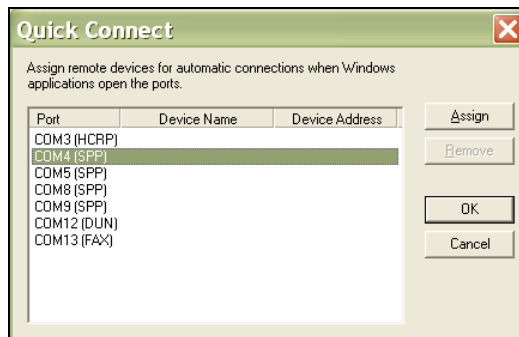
Quick Connect

Assign remote devices for automatic connections when Windows applications open the ports.

| Port | Device Name | Device Address |
|---|---|---|
| COM3 (HCRP) | | |
| COM4 (SPP) | | |
| COM5 (SPP) | | |
| COM8 (SPP) | | |
| COM9 (SPP) | | |
| COM12 (DUN) | | |
| COM13 (FAX) | | |

Assign
Remove
OK
Cancel